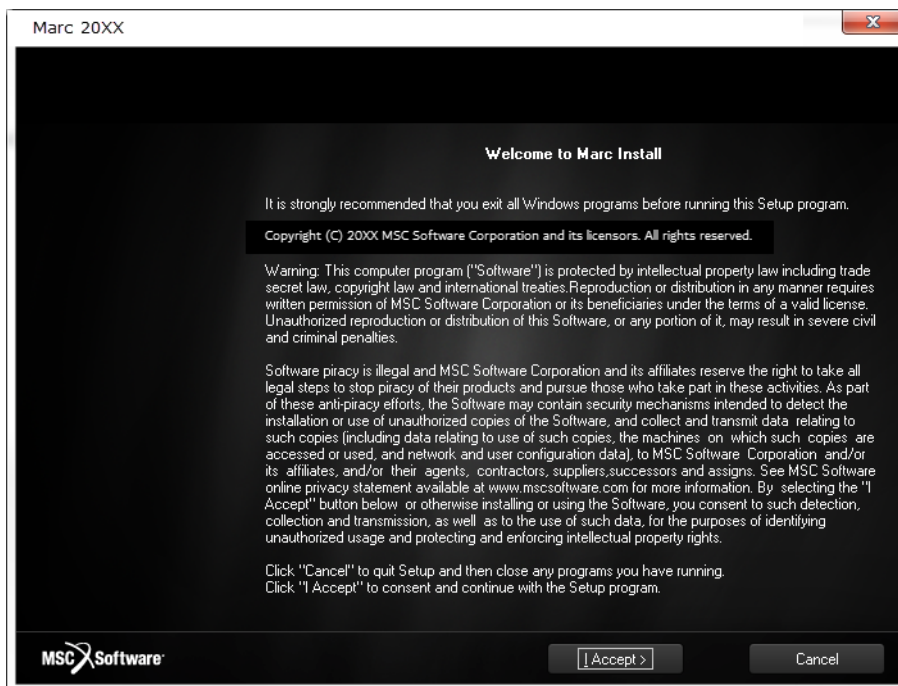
Marc 20XX

Welcome to Marc Install

It is strongly recommended that you exit all Windows programs before running this Setup program.

Copyright (C) 20XX MSC Software Corporation and its licensors. All rights reserved.

Warning: This computer program ("Software") is protected by intellectual property law including trade secret law, copyright law and international treaties.Reproduction or distribution in any manner requires written permission of MSC Software Corporation or its beneficiaries under the terms of a valid license. Unauthorized reproduction or distribution of this Software, or any portion of it, may result in severe civil and criminal penalties.

Software piracy is illegal and MSC Software Corporation and its affiliates reserve the right to take all legal steps to stop piracy of their products and pursue those who take part in these activities. As part of these anti-piracy efforts, the Software may contain security mechanisms intended to detect the installation or use of unauthorized copies of the Software, and collect and transmit data relating to such copies (including data relating to use of such copies, the machines on which such copies are accessed or used, and network and user configuration data), to MSC Software Corporation and/or its affiliates, and/or their agents, contractors, suppliers,successors and assigns. See MSC Software online privacy statement available at www.mscsoftware.com for more information. By selecting the "I Accept" button below or otherwise installing or using the Software, you consent to such detection, collection and transmission, as well as to the use of such data, for the purposes of identifying unauthorized usage and protecting and enforcing intellectual property rights.

Click "Cancel" to quit Setup and then close any programs you have running.
Click "I Accept" to consent and continue with the Setup program.

MSC Software

I Accept >

Cancel